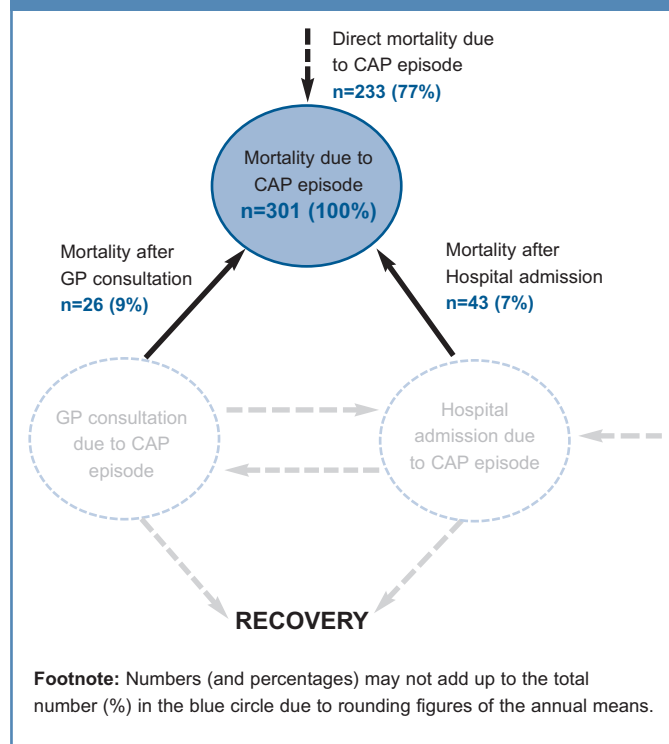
Direct mortality due to CAP episode
n=233 (77%)

Mortality due to CAP episode
n=301 (100%)

Mortality after GP consultation
n=26 (9%)

Mortality after Hospital admission
n=43 (7%)

GP consultation due to CAP episode

Hospital admission due to CAP episode

RECOVERY

Footnote: Numbers (and percentages) may not add up to the total number (%) in the blue circle due to rounding figures of the annual means.